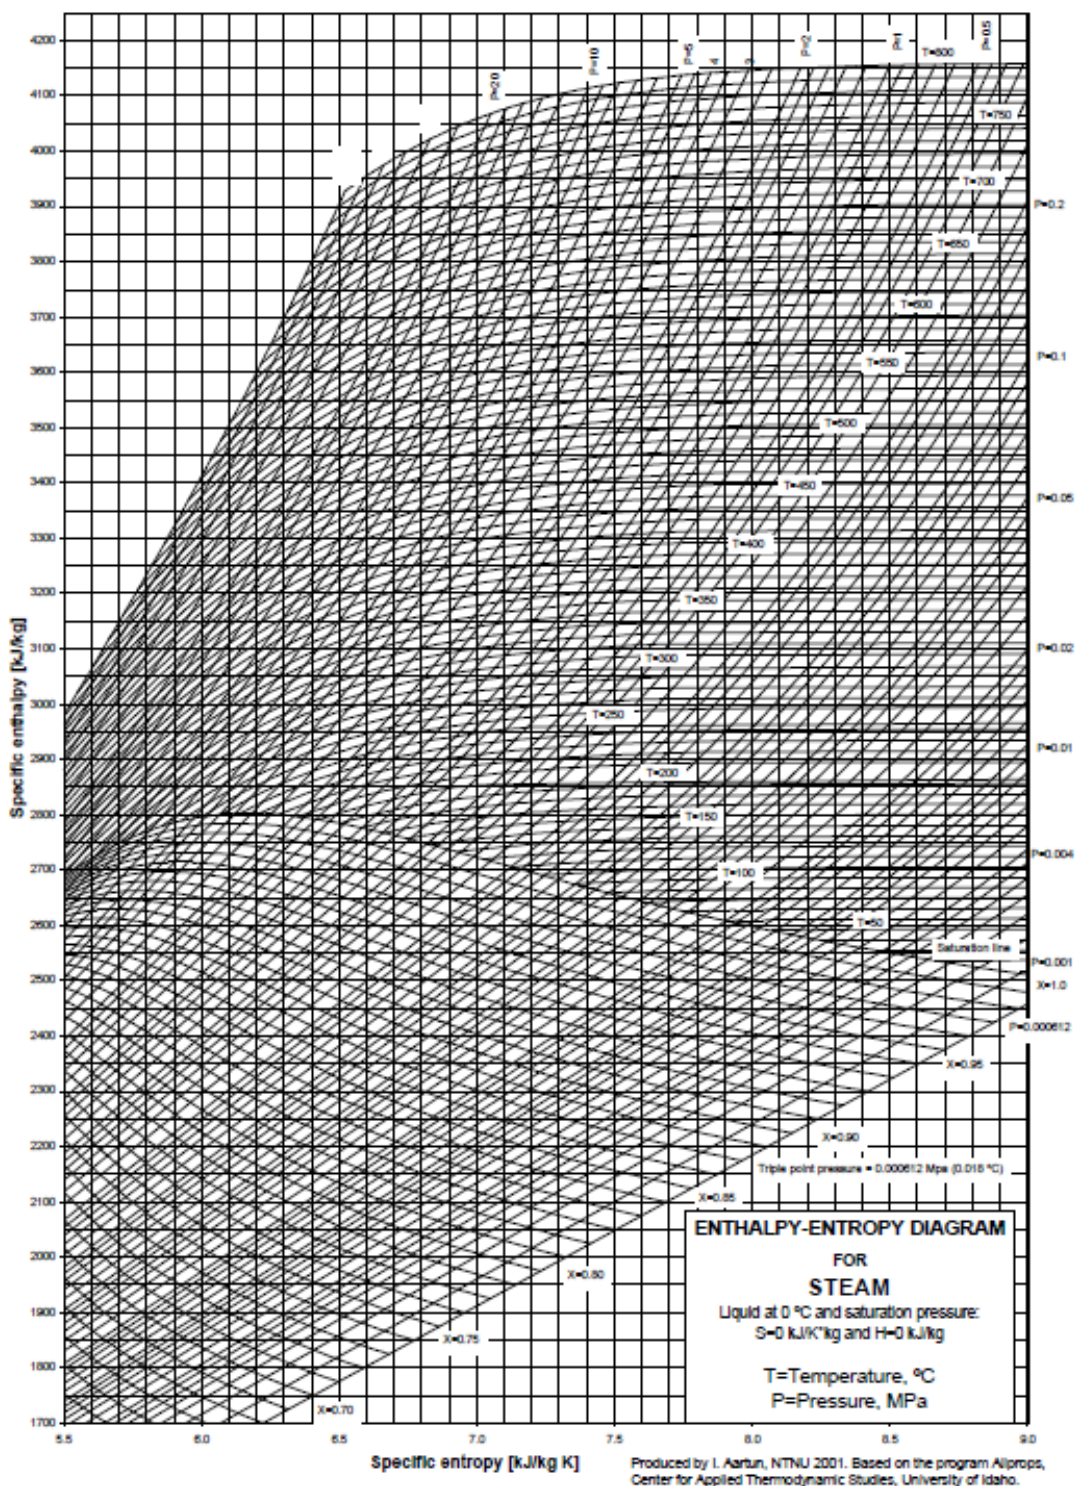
4200
4100
4000
3900
3800
3700
3600
3500
3400
3300
3200
3100
3000
2900
2800
2700
2600
2500
2400
2300
2200
2100
2000
1900
1800
1700

Specific enthalpy [kJ/kg]

P=20
P=10
P=5
4
3
P=2
P=1
P=0.5
T=800
T=750
T=700
P=0.2
T=650
T=600
T=550
P=0.1
T=500
T=450
P=0.05
T=400
T=350
T=300
P=0.02
T=250
P=0.01
T=200
T=150
P=0.004
T=100
T=50
Saturation line
P=0.001
X=1.0
P=0.000612
X=0.95
X=0.90
Triple point pressure = 0.000612 Mpa (0.010 °C)
X=0.85
X=0.80
X=0.75
X=0.70

ENTHALPY-ENTROPY DIAGRAM
FOR
STEAM
Liquid at 0 °C and saturation pressure:
S=0 kJ/K*kg and H=0 kJ/kg

T=Temperature, °C
P=Pressure, MPa

5.5
6.0
6.5
7.0
7.5
8.0
8.5
9.0

Specific entropy [kJ/kg K]

Produced by I. Aartun, NTNU 2001. Based on the program Allprops, Center for Applied Thermodynamic Studies, University of Idaho.